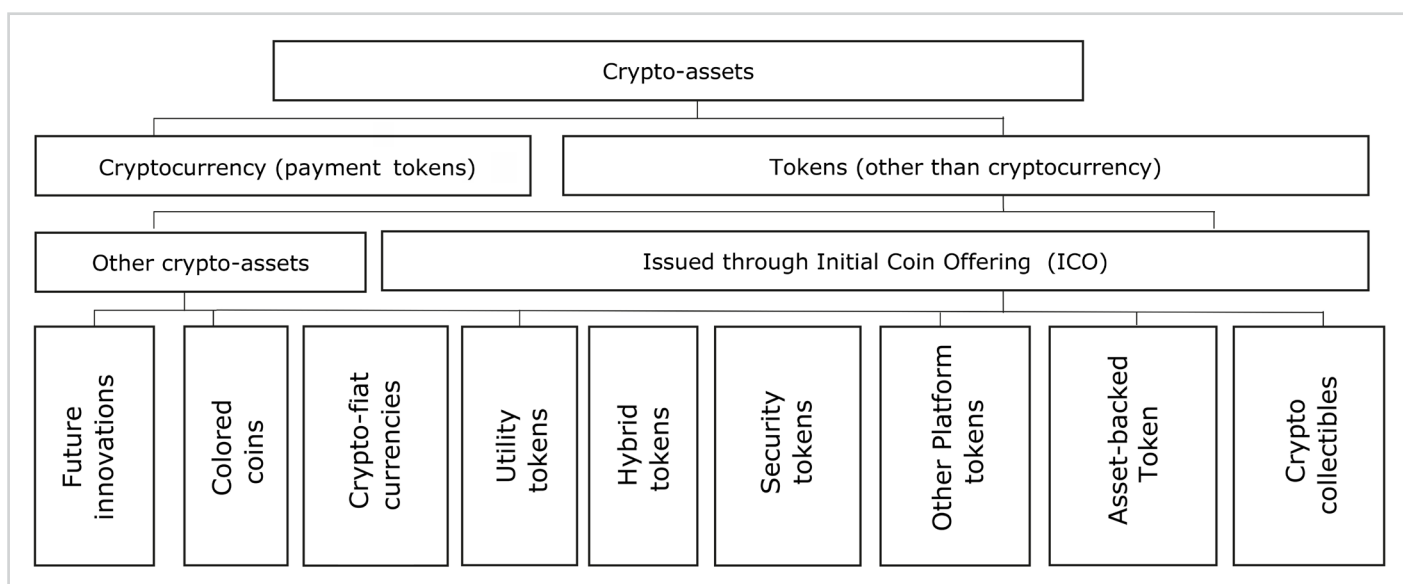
Crypto-assets

Cryptocurrency (payment tokens)

Tokens (other than cryptocurrency)

Other crypto-assets

Issued through Initial Coin Offering (ICO)

Future innovations

Colored coins

Crypto-fiat currencies

Utility tokens

Hybrid tokens

Security tokens

Other Platform tokens

Asset-backed Token

Crypto collectibles